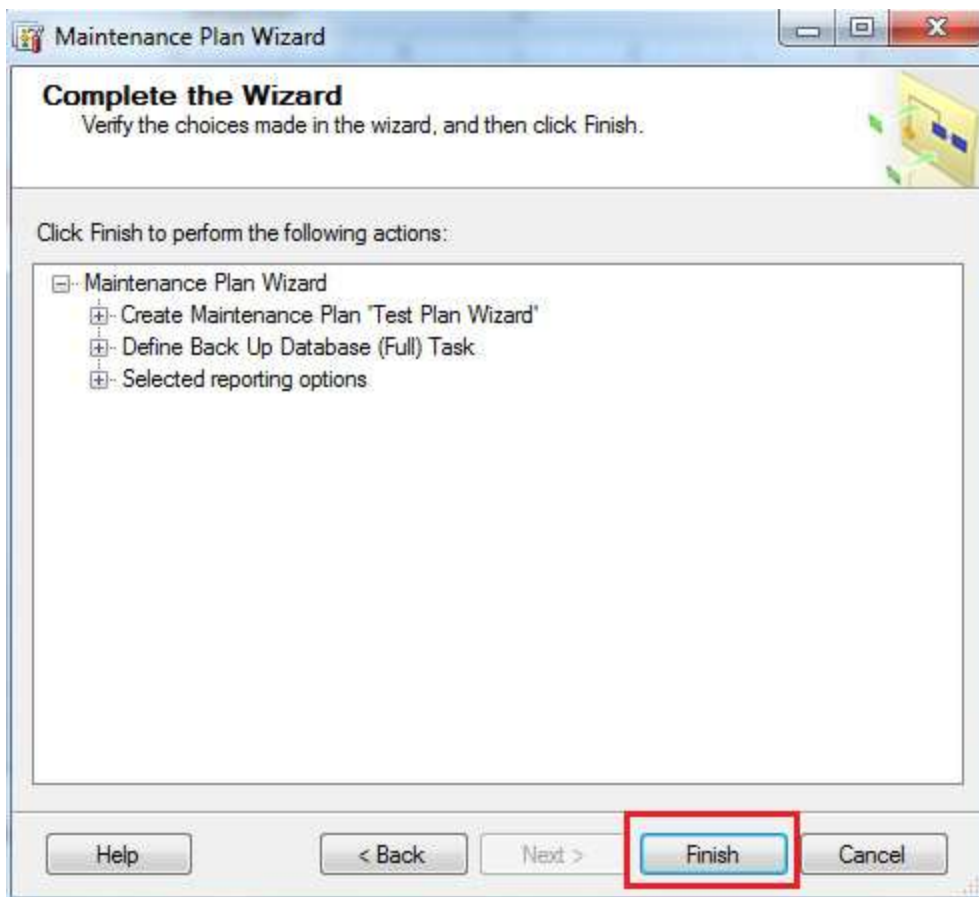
Maintenance Plan Wizard

Complete the Wizard
Verify the choices made in the wizard, and then click Finish.

Click Finish to perform the following actions:

Maintenance Plan Wizard
Create Maintenance Plan "Test Plan Wizard"
Define Back Up Database (Full) Task
Selected reporting options

Help
< Back
Next >
Finish
Cancel